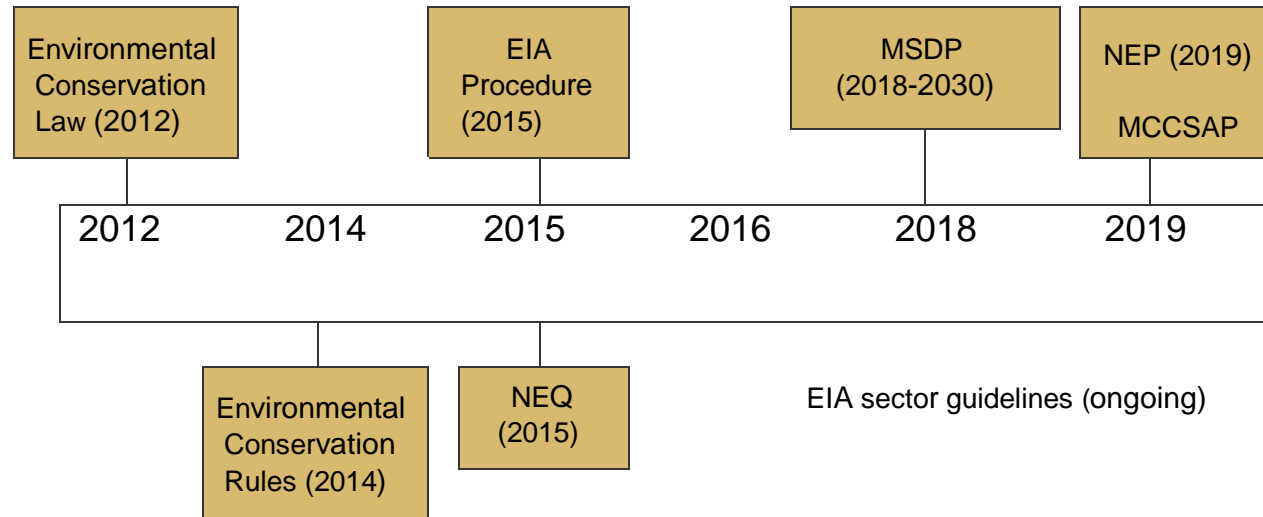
Environmental Conservation Law (2012)

EIA Procedure (2015)

MSDP (2018-2030)

NEP (2019)

MCCSAP

2012 2014 2015 2016 2018 2019

Environmental Conservation Rules (2014)

NEQ (2015)

EIA sector guidelines (ongoing)